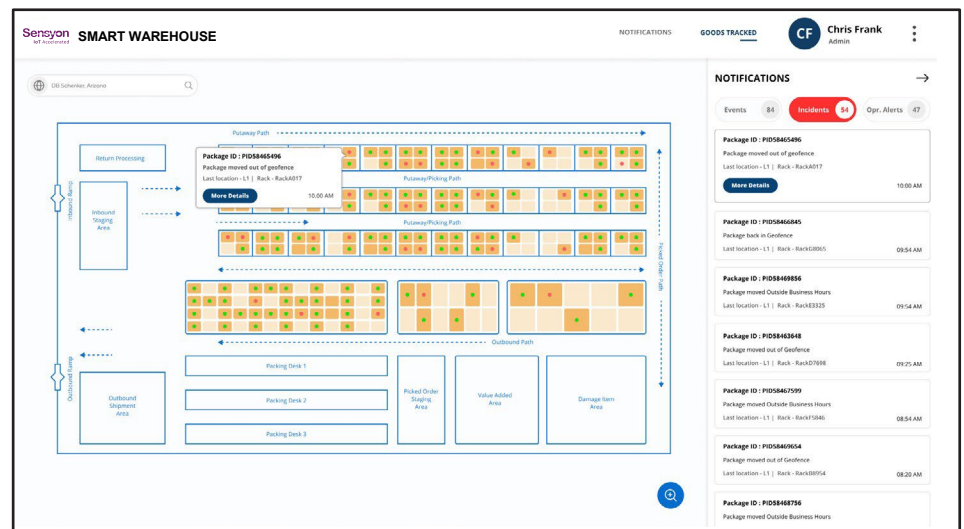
Sensyon
IoT Accelerated

SMART WAREHOUSE

NOTIFICATIONS GOODS TRACKED

CF Chris Frank
Admin

DB Schenker, Arizona

Putaway Path

Return Processing

Package ID : PID58465496
Package moved out of geofence
Last location - L1 | Rack - RackA017
More Details 10.00 AM

Putaway/Picking Path

Inbound Ramp

Inbound Staging Area

Putaway/Picking Path

Picked Order Path

Outbound Path

Outbound Ramp

Outbound Shipment Area

Packing Desk 1

Packing Desk 2

Packing Desk 3

Picked Order Staging Area

Value Added Area

Damage Item Area

NOTIFICATIONS

Events 84
Incidents 54
Opr. Alerts 47

Package ID : PID58465496
Package moved out of geofence
Last location - L1 | Rack - RackA017
More Details 10.00 AM

Package ID : PID58466845
Package back in Geofence
Last location - L1 | Rack - RackG8065 09.54 AM

Package ID : PID58469856
Package moved Outside Business Hours
Last location - L1 | Rack - RackE3325 09.54 AM

Package ID : PID58463648
Package moved out of Geofence
Last location - L1 | Rack - RackD7698 09.25 AM

Package ID : PID58467599
Package moved Outside Business Hours
Last location - L1 | Rack - RackF5846 08.54 AM

Package ID : PID58469654
Package moved out of Geofence
Last location - L1 | Rack - RackB8954 08.20 AM

Package ID : PID58468756
Package moved Outside Business Hours